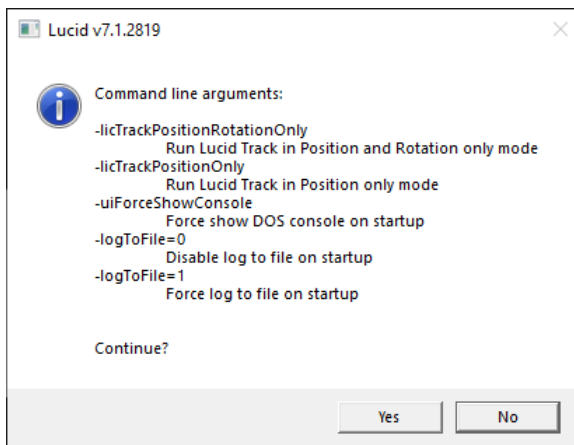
Lucid v7.1.2819

Command line arguments:

-licTrackPositionRotationOnly
Run Lucid Track in Position and Rotation only mode
-licTrackPositionOnly
Run Lucid Track in Position only mode
-uiForceShowConsole
Force show DOS console on startup
-logToFile=0
Disable log to file on startup
-logToFile=1
Force log to file on startup

Continue?

Yes
No